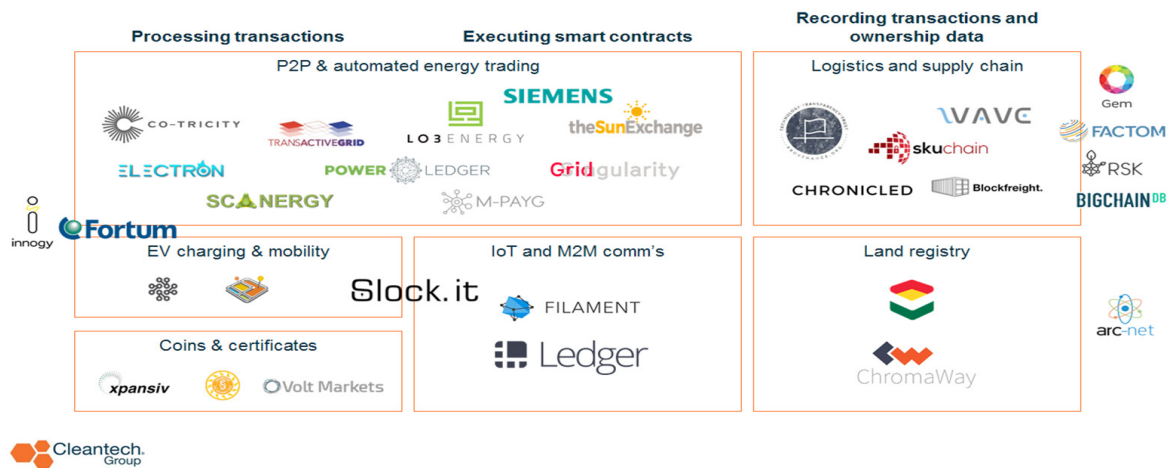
Processing transactions

Executing smart contracts

Recording transactions and ownership data

P2P & automated energy trading

CO-TRICITY

TRANSACTIVEGRID

LO3ENERGY

SIEMENS

theSunExchange

ELECTRON

POWER LEDGER

Gridsingularity

SCANERGY

M-PAYG

Logistics and supply chain

WAVE

skuchain

CHRONICLED

Blockfreight.

Gem

FACTOM

RSK

BIGCHAINDB

innogy

Fortum

EV charging & mobility

Slock.it

IoT and M2M comm's

FILAMENT

Ledger

Land registry

ChromaWay

arc-net

Coins & certificates

xpansiv

Volt Markets

Cleantech Group